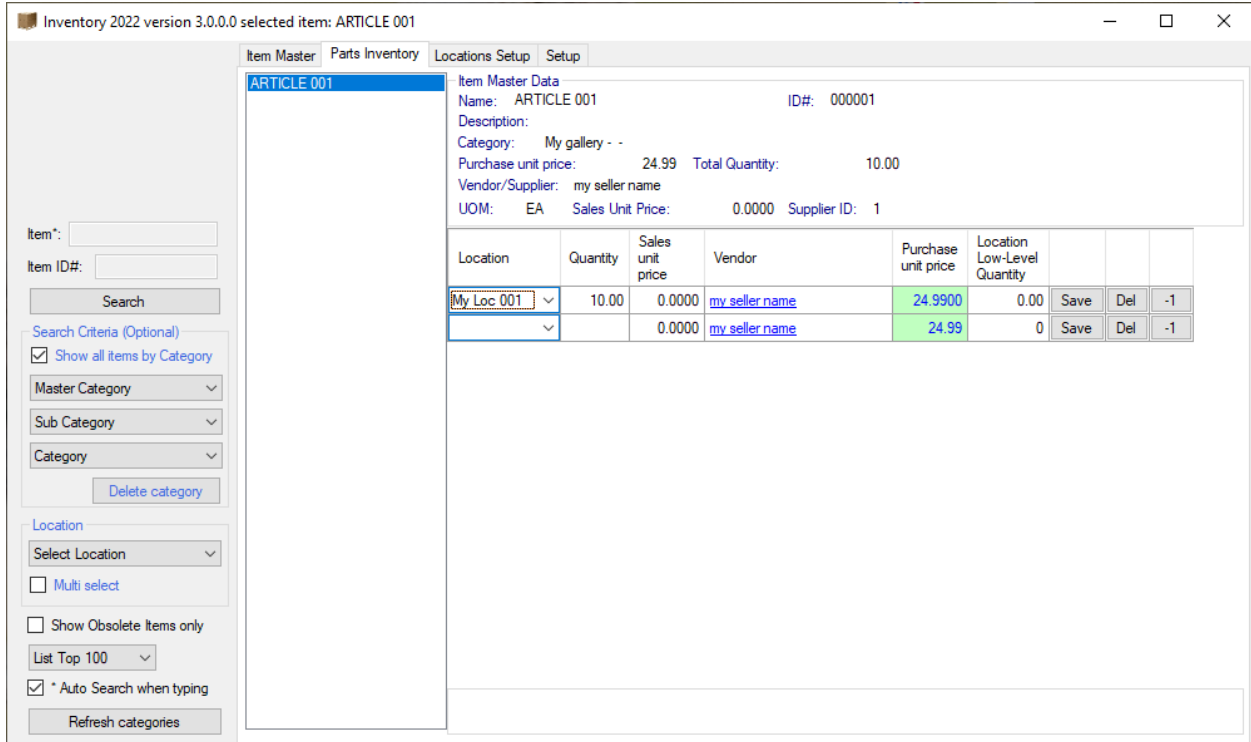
Inventory 2022 version 3.0.0.0 selected item: ARTICLE 001

Item Master | Parts Inventory | Locations Setup | Setup

ARTICLE 001

Item Master Data
Name: ARTICLE 001 ID#: 000001
Description:
Category: My gallery - -
Purchase unit price: 24.99 Total Quantity: 10.00
Vendor/Supplier: my seller name
UOM: EA Sales Unit Price: 0.0000 Supplier ID: 1

| Location | Quantity | Sales unit price | Vendor | Purchase unit price | Location Low-Level Quantity | | | |
|---|---|---|---|---|---|---|---|---|
| My Loc 001 | 10.00 | 0.0000 | my seller name | 24.9900 | 0.00 | Save | Del | -1 |
| | | 0.0000 | my seller name | 24.99 | 0 | Save | Del | -1 |

Item*:
Item ID#:
Search
Search Criteria (Optional)
Show all items by Category
Master Category
Sub Category
Category
Delete category
Location
Select Location
Multi select
Show Obsolete Items only
List Top 100
* Auto Search when typing
Refresh categories